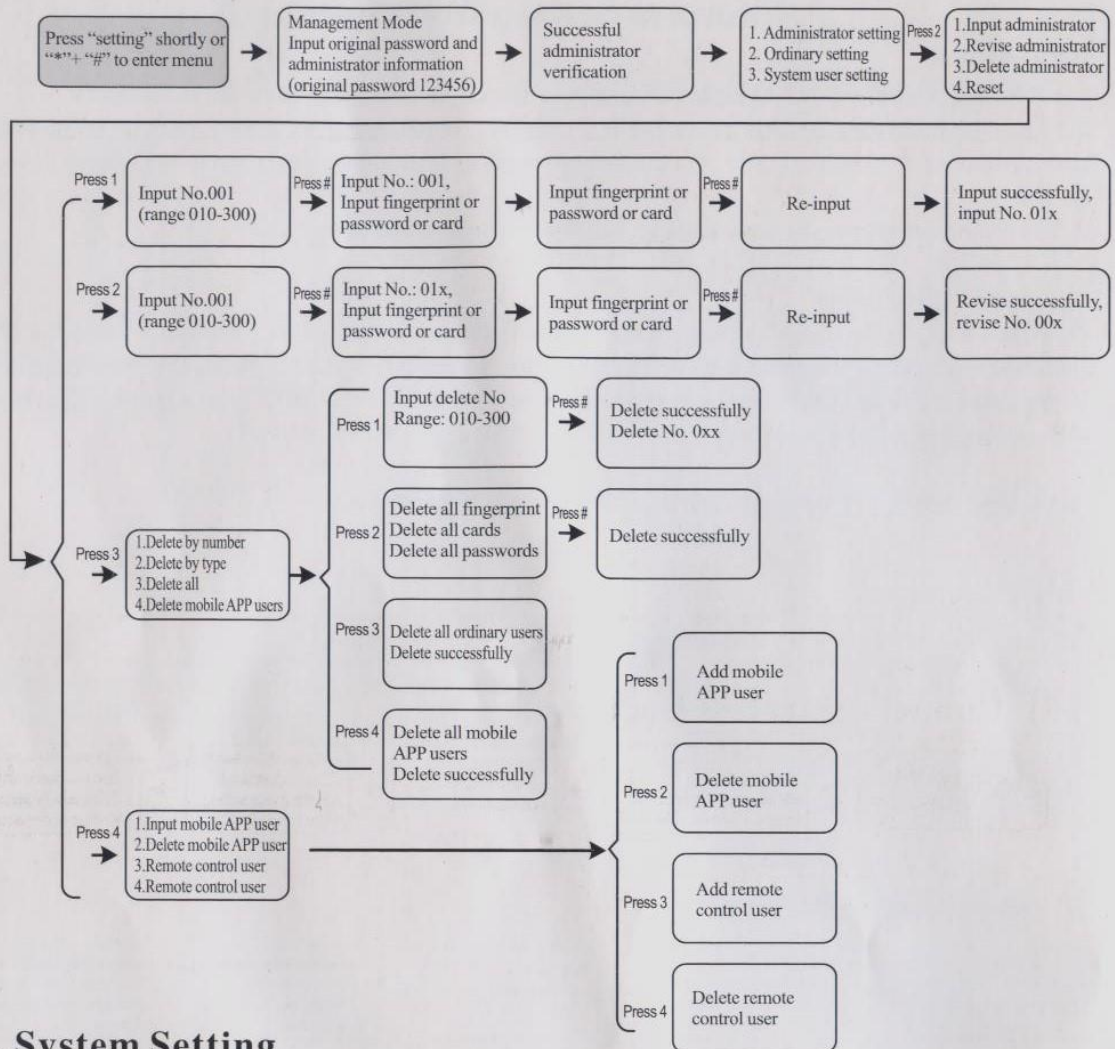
Press "setting" shortly or "*"+ "#" to enter menu

Management Mode
Input original password and administrator information (original password 123456)

Successful administrator verification

1. Administrator setting
2. Ordinary setting
3. System user setting

Press 2

1.Input administrator
2.Revise administrator
3.Delete administrator
4.Reset

Press 1

Input No.001 (range 010-300)

Press #

Input No.: 001, Input fingerprint or password or card

Input fingerprint or password or card

Press #

Re-input

Input successfully, input No. 01x

Press 2

Input No.001 (range 010-300)

Press #

Input No.: 01x, Input fingerprint or password or card

Input fingerprint or password or card

Press #

Re-input

Revise successfully, revise No. 00x

Press 3

1.Delete by number
2.Delete by type
3.Delete all
4.Delete mobile APP users

Press 1

Input delete No
Range: 010-300

Press #

Delete successfully
Delete No. 0xx

Press 2

Delete all fingerprint
Delete all cards
Delete all passwords

Press #

Delete successfully

Press 3

Delete all ordinary users
Delete successfully

Press 4

Delete all mobile APP users
Delete successfully

Press 4

1.Input mobile APP user
2.Delete mobile APP user
3.Remote control user
4.Remote control user

Press 1

Add mobile APP user

Press 2

Delete mobile APP user

Press 3

Add remote control user

Press 4

Delete remote control user

System Setting